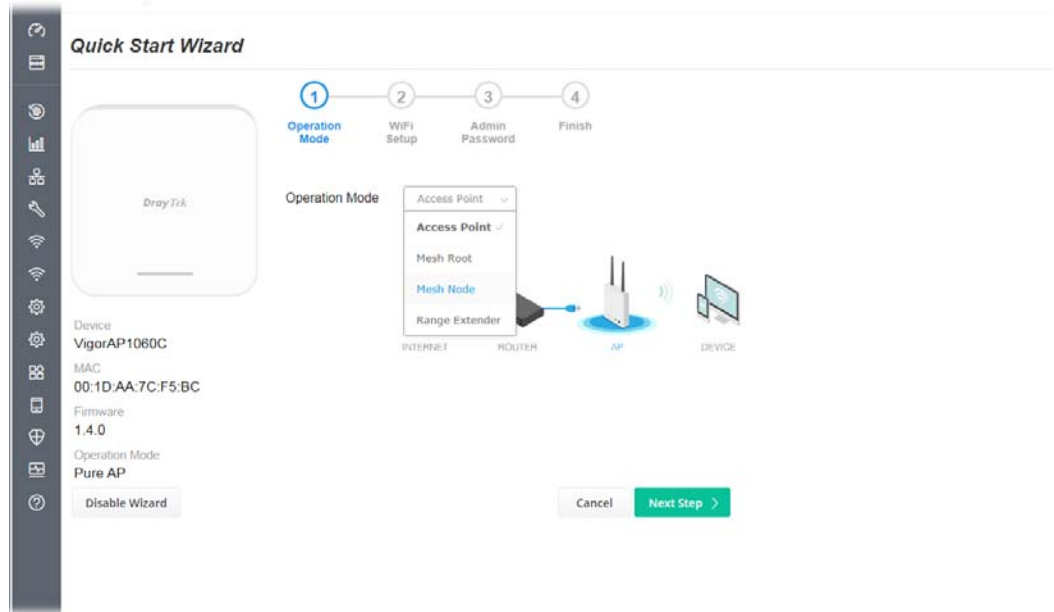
Quick Start Wizard

1 Operation Mode
2 WiFi Setup
3 Admin Password
4 Finish

DrayTek

Operation Mode Access Point

Access Point
Mesh Root
Mesh Node
Range Extender

INTERNET ROUTER AP DEVICE

Device
VigorAP1060C
MAC
00:1D:AA:7C:F5:BC
Firmware
1.4.0
Operation Mode
Pure AP

Disable Wizard

Cancel Next Step >